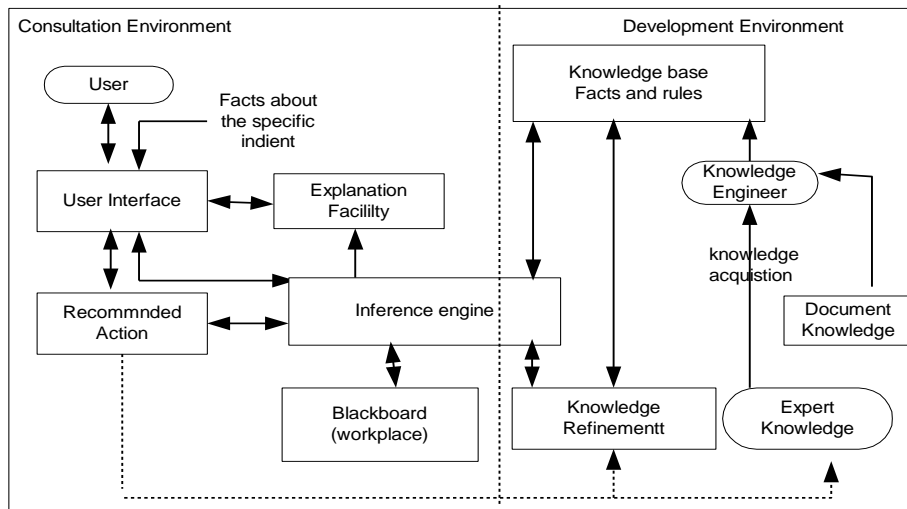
Consultation Environment

Development Environment

User

Facts about the specific indient

User Interface

Explanation Facililty

Recommnded Action

Inference engine

Blackboard (workplace)

Knowledge base Facts and rules

Knowledge Engineer

knowledge acquistion

Document Knowledge

Knowledge Refinementt

Expert Knowledge